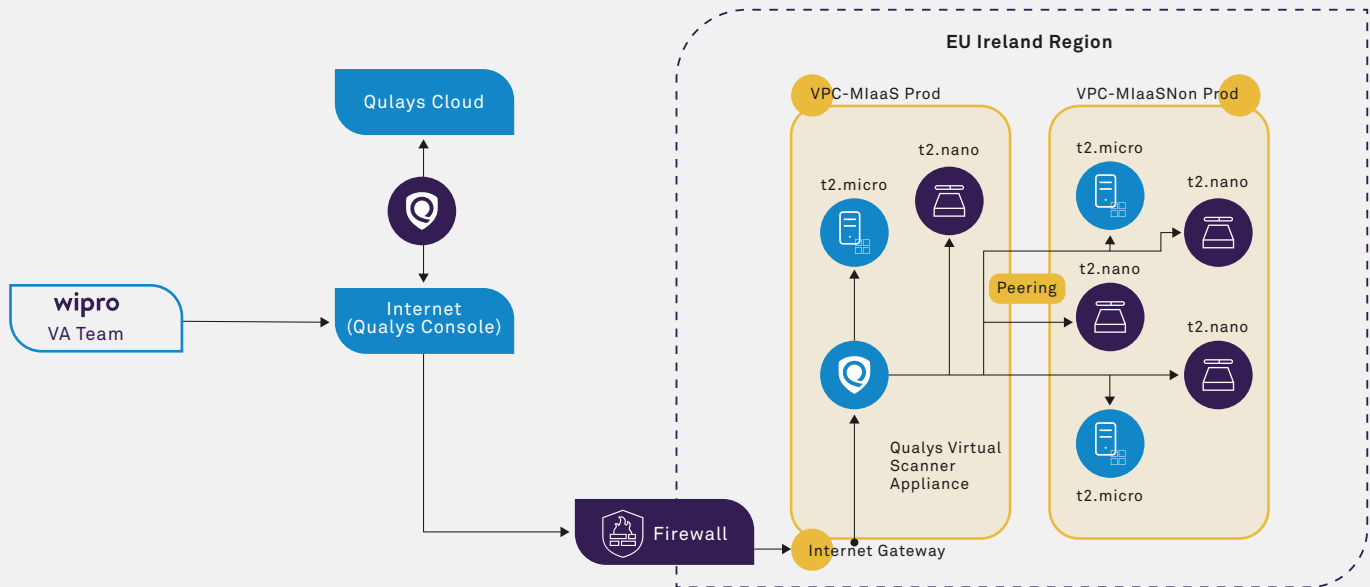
EU Ireland Region

Qulays Cloud

wipro
VA Team

Internet
(Qualys Console)

Firewall

Internet Gateway

VPC-MIaaS Prod

t2.nano

t2.micro

Qualys Virtual
Scanner
Appliance

Peering

VPC-MIaaSNon Prod

t2.micro

t2.nano

t2.nano

t2.nano

t2.micro